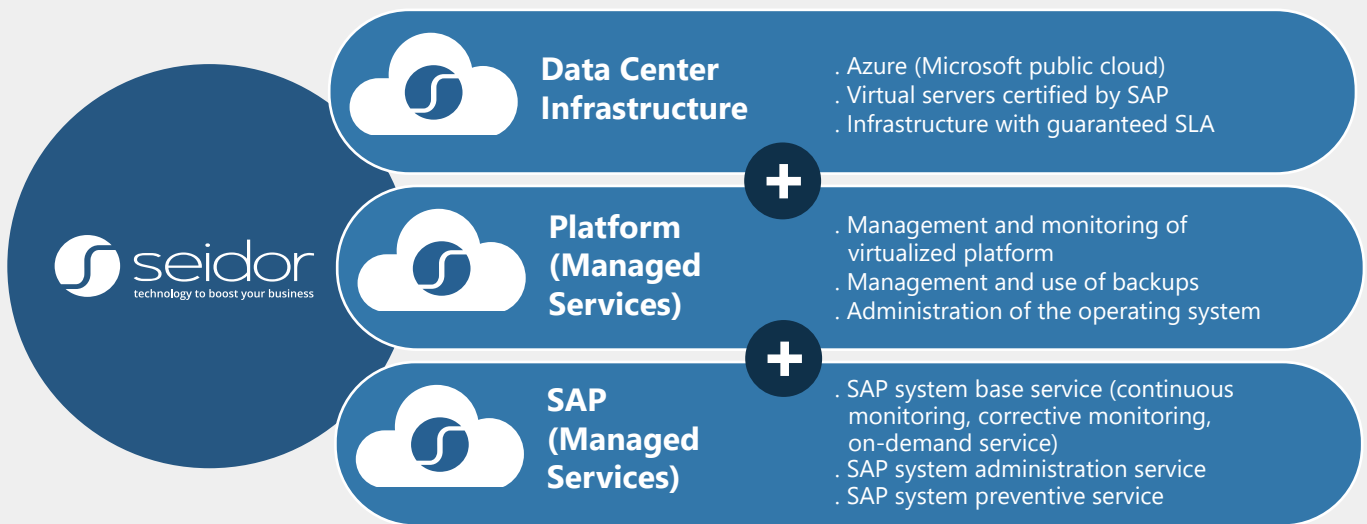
seidor
technology to boost your business

Data Center Infrastructure

. Azure (Microsoft public cloud)
. Virtual servers certified by SAP
. Infrastructure with guaranteed SLA

+

Platform (Managed Services)

. Management and monitoring of virtualized platform
. Management and use of backups
. Administration of the operating system

+

SAP (Managed Services)

. SAP system base service (continuous monitoring, corrective monitoring, on-demand service)
. SAP system administration service
. SAP system preventive service